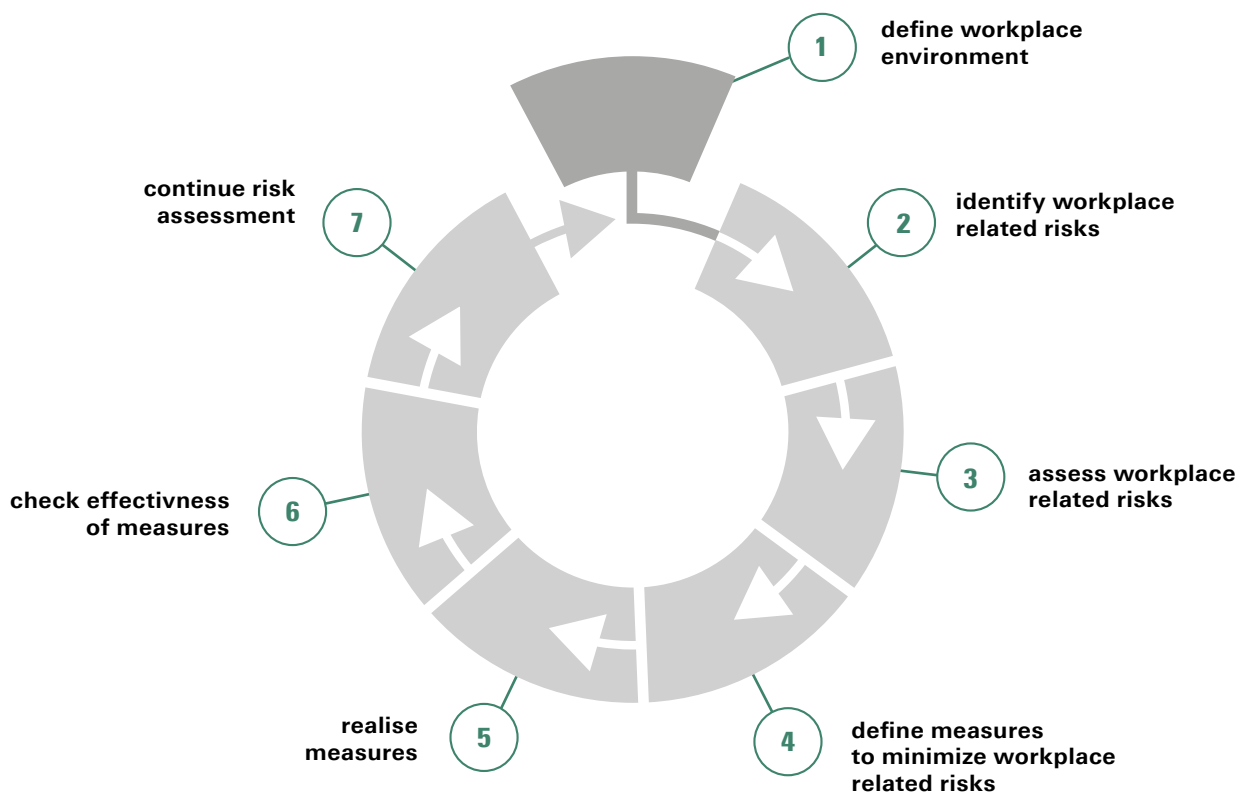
1
define workplace environment

2
identify workplace related risks

3
assess workplace related risks

4
define measures to minimize workplace related risks

5
realise measures

6
check effectivness of measures

7
continue risk assessment